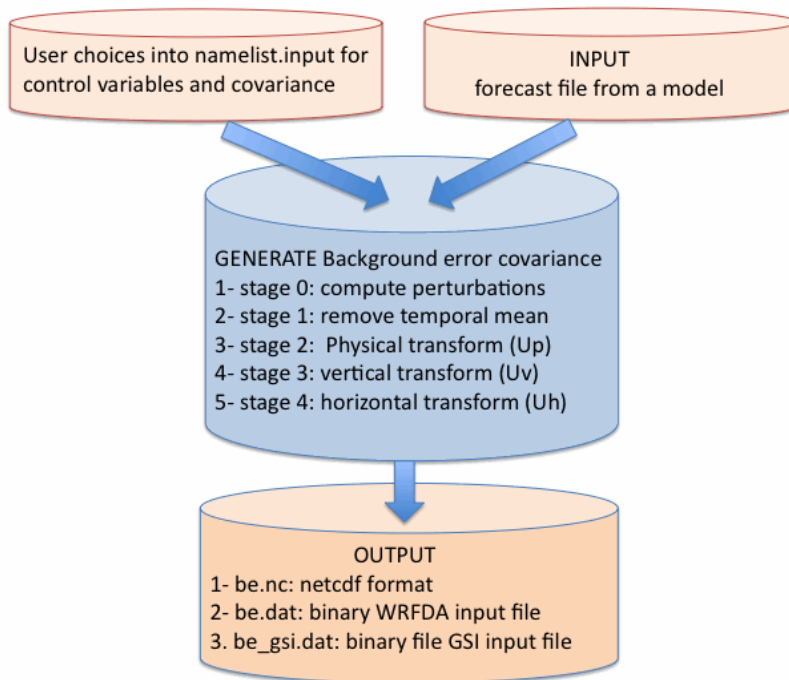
User choices into namelist.input for control variables and covariance

INPUT
forecast file from a model

GENERATE Background error covariance
1- stage 0: compute perturbations
2- stage 1: remove temporal mean
3- stage 2: Physical transform (Up)
4- stage 3: vertical transform (Uv)
5- stage 4: horizontal transform (Uh)

OUTPUT
1- be.nc: netcdf format
2- be.dat: binary WRFDA input file
3. be_gsi.dat: binary file GSI input file